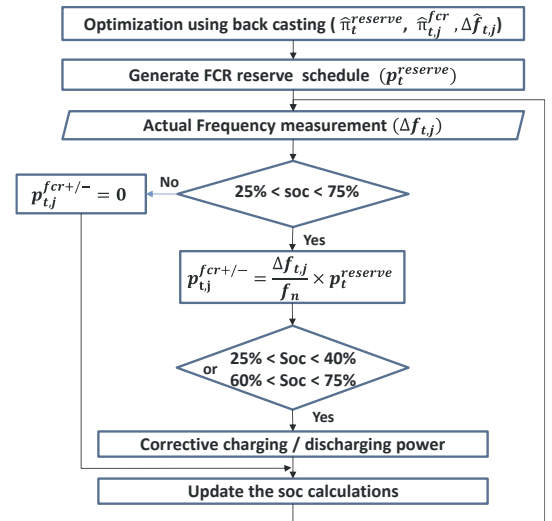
Optimization using back casting ( $\hat{\pi}_t^{reserve}$, $\hat{\pi}_{t,j}^{fcr}$ ,$\Delta\hat{f}_{t,j}$)

Generate FCR reserve schedule ($p_t^{reserve}$)

Actual Frequency measurement ($\Delta f_{t,j}$)

25% < soc < 75%

No

$p_{t,j}^{fcr+/-} = 0$

Yes

$p_{t,j}^{fcr+/-} = \frac{\Delta f_{t,j}}{f_n} \times p_t^{reserve}$

25% < Soc < 40%
or
60% < Soc < 75%

Yes

Corrective charging / discharging power

Update the soc calculations